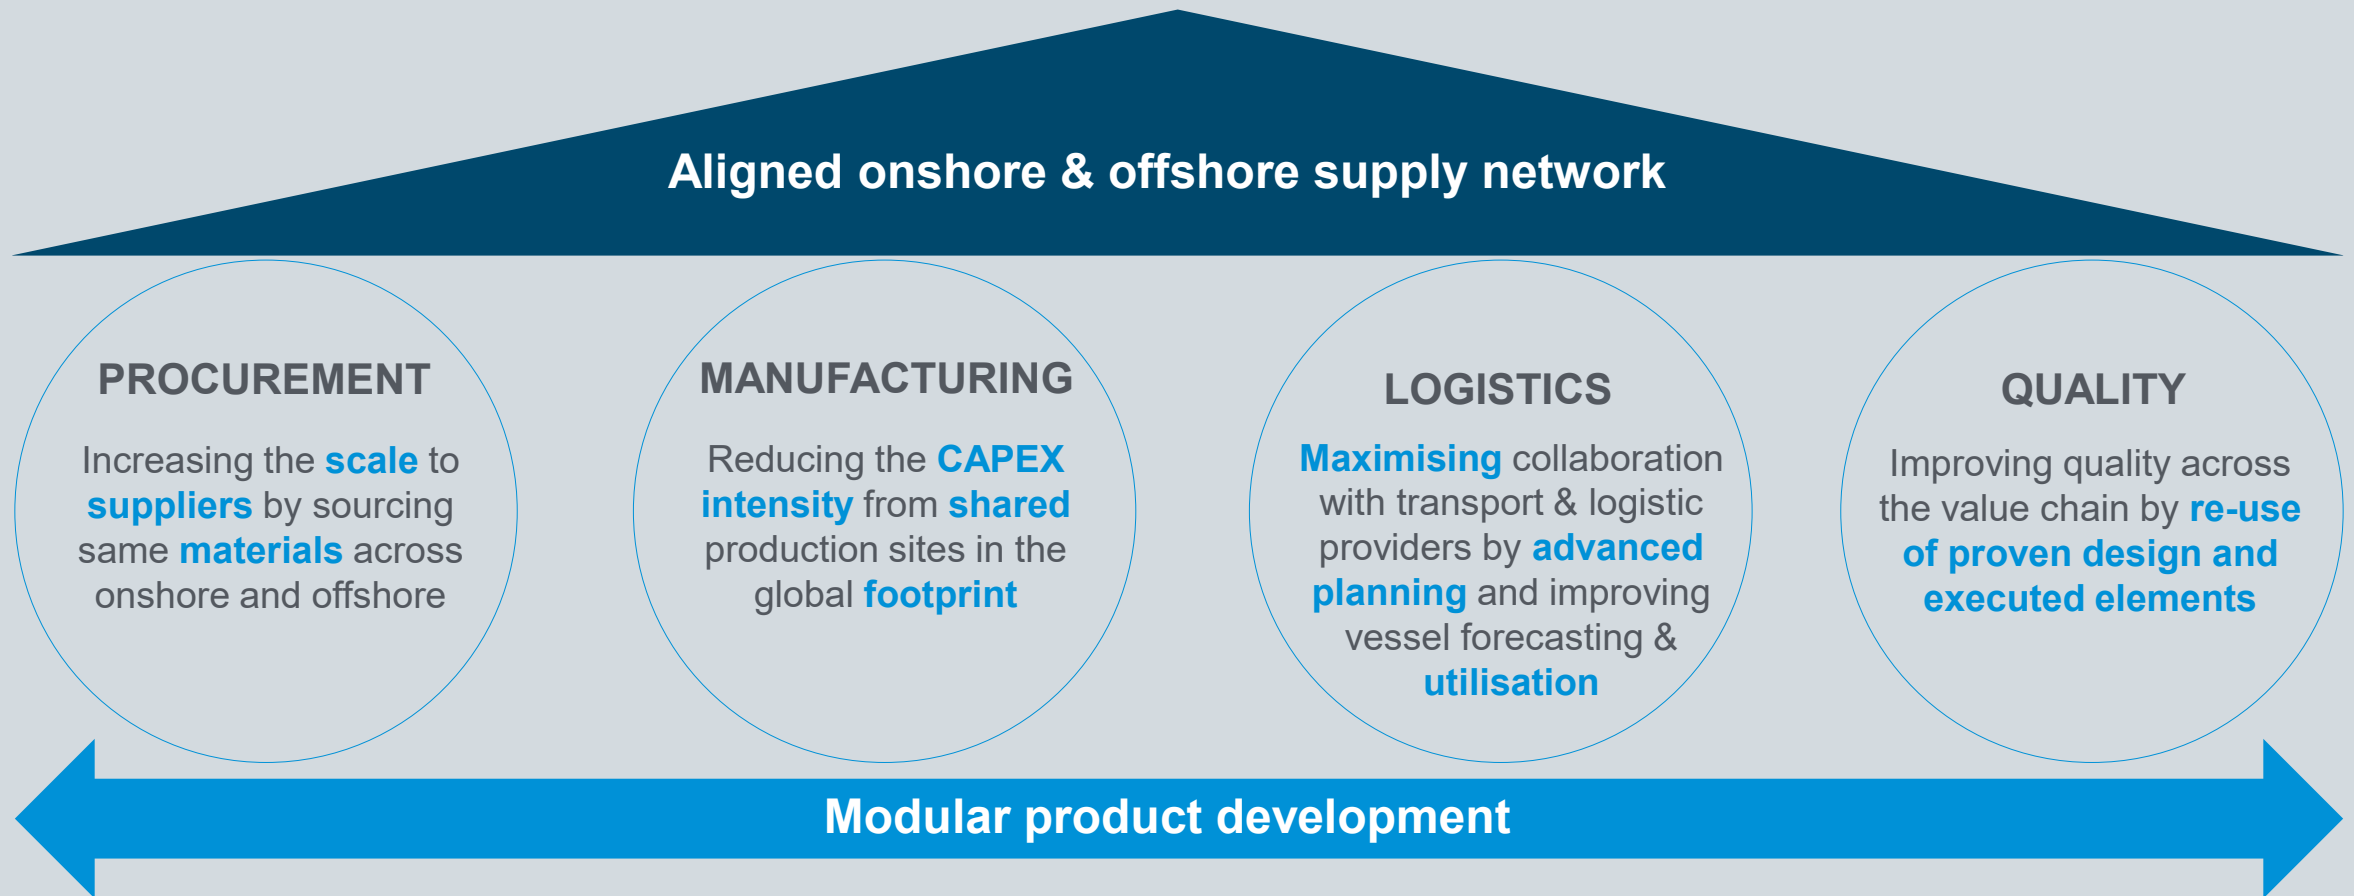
Aligned onshore & offshore supply network

PROCUREMENT

Increasing the scale to suppliers by sourcing same materials across onshore and offshore

MANUFACTURING

Reducing the CAPEX intensity from shared production sites in the global footprint

LOGISTICS

Maximising collaboration with transport & logistic providers by advanced planning and improving vessel forecasting & utilisation

QUALITY

Improving quality across the value chain by re-use of proven design and executed elements

Modular product development